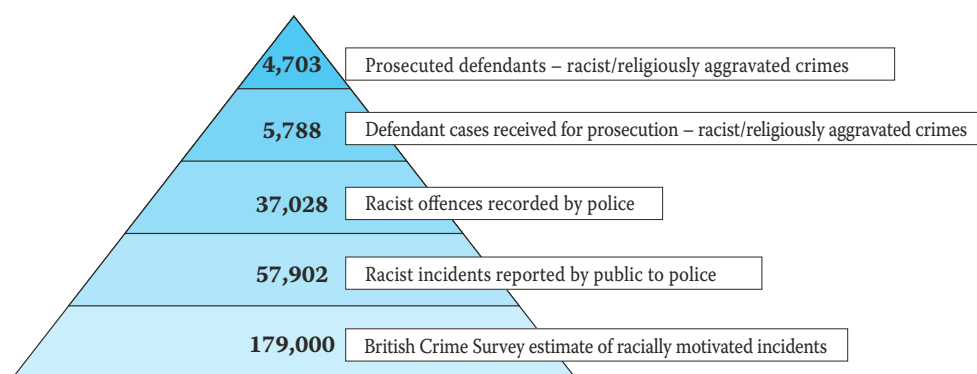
4,703 Prosecuted defendants – racist/religiously aggravated crimes

5,788 Defendant cases received for prosecution – racist/religiously aggravated crimes

37,028 Racist offences recorded by police

57,902 Racist incidents reported by public to police

179,000 British Crime Survey estimate of racially motivated incidents